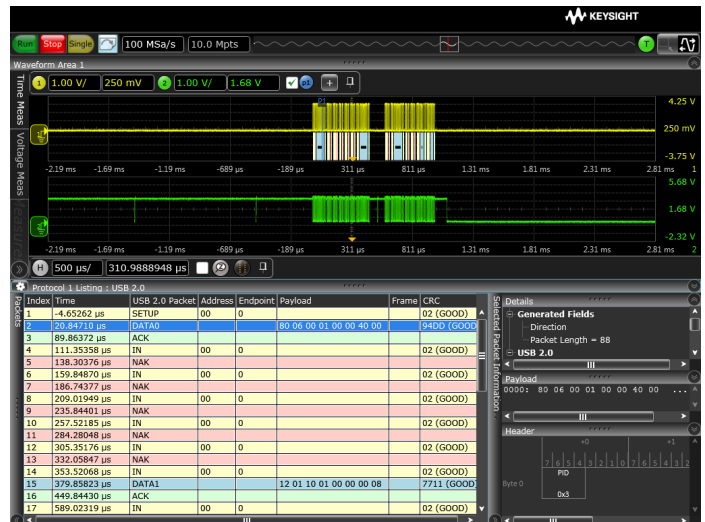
KEYSIGHT

Run Stop Single 100 MSa/s 10.0 Mpts

Waveform Area 1

1 1.00 V/ 250 mV 2 1.00 V/ 1.68 V

Time Meas Voltage Meas

4.25 V
250 mV
-3.75 V
-2.19 ms -1.69 ms -1.19 ms -689 µs -189 µs 311 µs 811 µs 1.31 ms 1.81 ms 2.31 ms 2.81 ms 1

5.68 V
1.68 V
-2.32 V
-2.19 ms -1.69 ms -1.19 ms -689 µs -189 µs 311 µs 811 µs 1.31 ms 1.81 ms 2.31 ms 2.81 ms 2

H 500 µs/ 310.9888948 µs

Protocol 1 Listing : USB 2.0

Packets

| Index | Time | USB 2.0 Packet | Address | Endpoint | Payload | Frame | CRC |
|---|---|---|---|---|---|---|---|
| 1 | -4.65262 µs | SETUP | 00 | 0 | | | 02 (GOOD) |
| 2 | 20.84710 µs | DATA0 | | | 80 06 00 01 00 00 40 00 | | 94DD (GOOD |
| 3 | 89.86372 µs | ACK | | | | | |
| 4 | 111.35358 µs | IN | 00 | 0 | | | 02 (GOOD) |
| 5 | 138.30376 µs | NAK | | | | | |
| 6 | 159.84870 µs | IN | 00 | 0 | | | 02 (GOOD) |
| 7 | 186.74377 µs | NAK | | | | | |
| 8 | 209.01949 µs | IN | 00 | 0 | | | 02 (GOOD) |
| 9 | 235.84401 µs | NAK | | | | | |
| 10 | 257.52185 µs | IN | 00 | 0 | | | 02 (GOOD) |
| 11 | 284.28048 µs | NAK | | | | | |
| 12 | 305.35176 µs | IN | 00 | 0 | | | 02 (GOOD) |
| 13 | 332.05847 µs | NAK | | | | | |
| 14 | 353.52068 µs | IN | 00 | 0 | | | 02 (GOOD) |
| 15 | 379.85823 µs | DATA1 | | | 12 01 10 01 00 00 00 08 | | 7711 (GOOD |
| 16 | 449.84430 µs | ACK | | | | | |
| 17 | 589.02319 µs | IN | 00 | 0 | | | 02 (GOOD) |

Selected Packet Information

Details
Generated Fields
Direction
Packet Length = 88
USB 2.0

Payload
0000: 80 06 00 01 00 00 40 00 ...

Header
+0 +1
7 6 5 4 3 2 1 0 7 6 5 4 3 2
Byte 0 PID
0x3